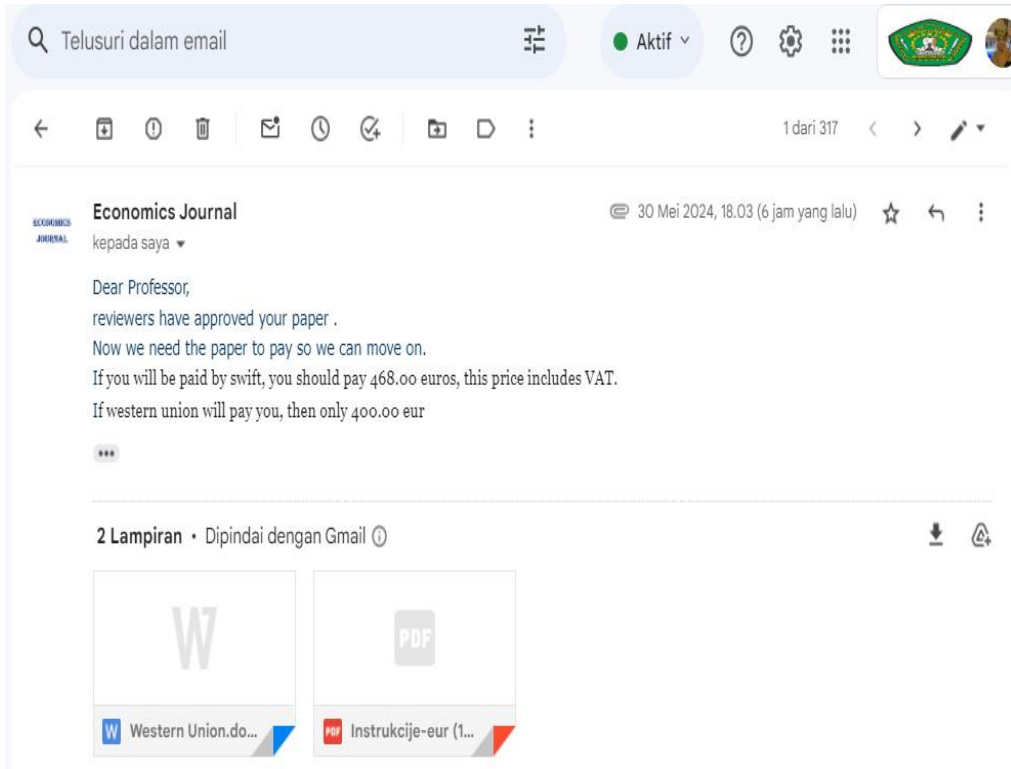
Telusuri dalam email

Aktif

1 dari 317

ECONOMICS JOURNAL

Economics Journal
kepada saya

30 Mei 2024, 18.03 (6 jam yang lalu)

Dear Professor,
reviewers have approved your paper .
Now we need the paper to pay so we can move on.
If you will be paid by swift, you should pay 468.00 euros, this price includes VAT.
If western union will pay you, then only 400.00 eur

•••

2 Lampiran • Dipindai dengan Gmail

W

PDF

Western Union.do...

Instrukcije-eur (1...